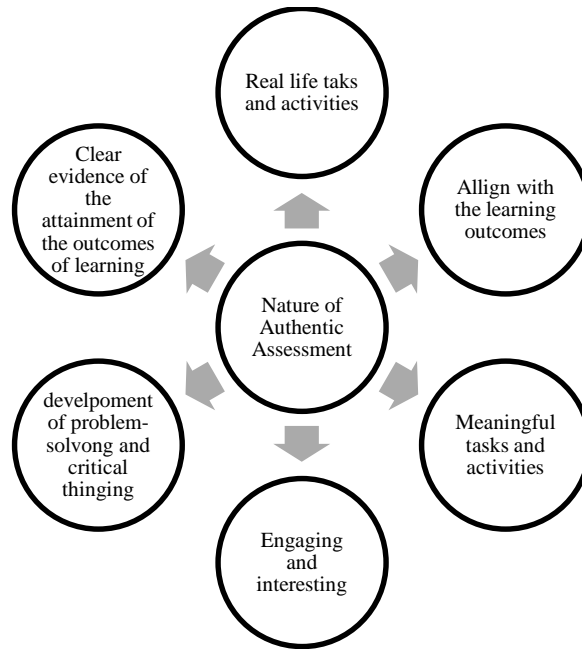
Real life taks and activities

Allign with the learning outcomes

Meaningful tasks and activities

Engaging and interesting

develpoment of problem-solvong and critical thinging

Clear evidence of the attainment of the outcomes of learning

Nature of Authentic Assessment